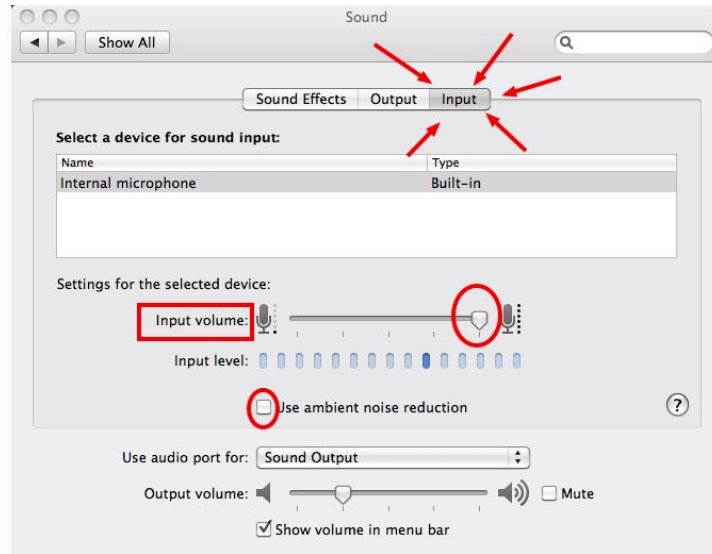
Sound

Show All

Sound Effects | Output | Input

Select a device for sound input:

| Name | Type |
|---|---|
| Internal microphone | Built-in |

Settings for the selected device:

Input volume:

Input level:

Use ambient noise reduction

?

Use audio port for: Sound Output

Output volume:

Mute

Show volume in menu bar